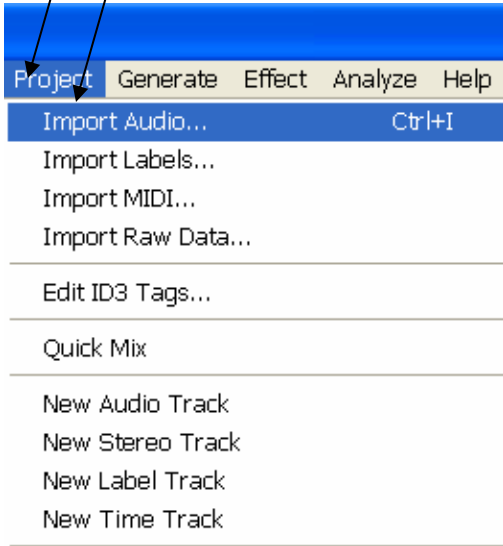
Project Generate Effect Analyze Help

Import Audio... Ctrl+I
Import Labels...
Import MIDI...
Import Raw Data...

Edit ID3 Tags...

Quick Mix

New Audio Track
New Stereo Track
New Label Track
New Time Track